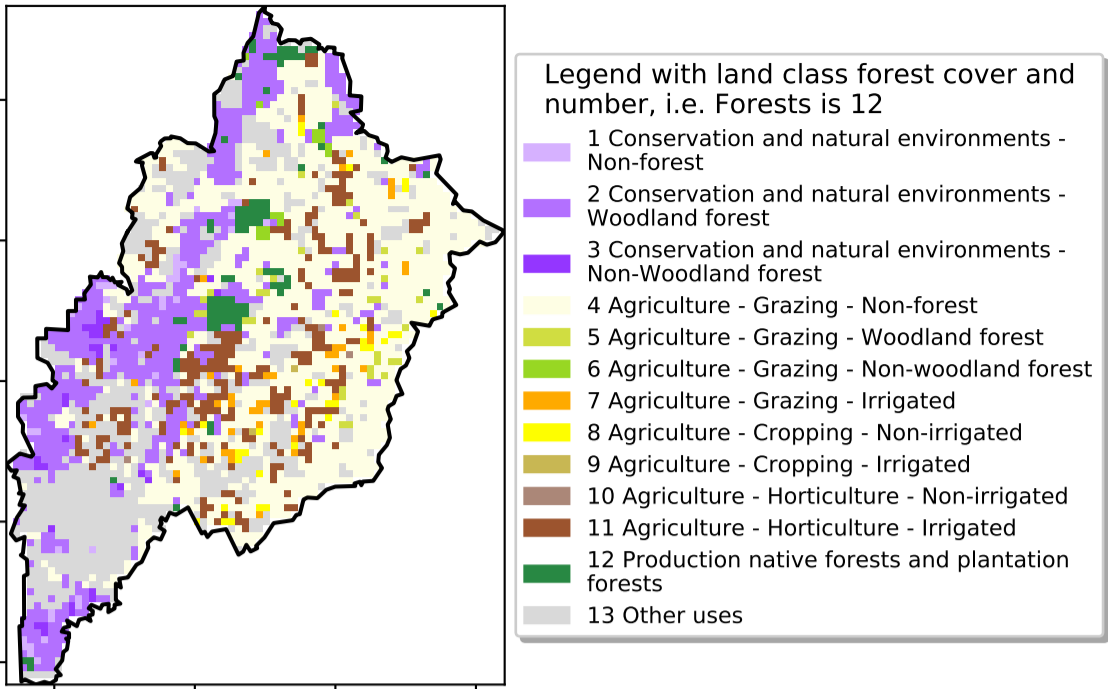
Legend with land class forest cover and number, i.e. Forests is 12

1 Conservation and natural environments - Non-forest

2 Conservation and natural environments - Woodland forest

3 Conservation and natural environments - Non-Woodland forest

4 Agriculture - Grazing - Non-forest

5 Agriculture - Grazing - Woodland forest

6 Agriculture - Grazing - Non-woodland forest

7 Agriculture - Grazing - Irrigated

8 Agriculture - Cropping - Non-irrigated

9 Agriculture - Cropping - Irrigated

10 Agriculture - Horticulture - Non-irrigated

11 Agriculture - Horticulture - Irrigated

12 Production native forests and plantation forests

13 Other uses